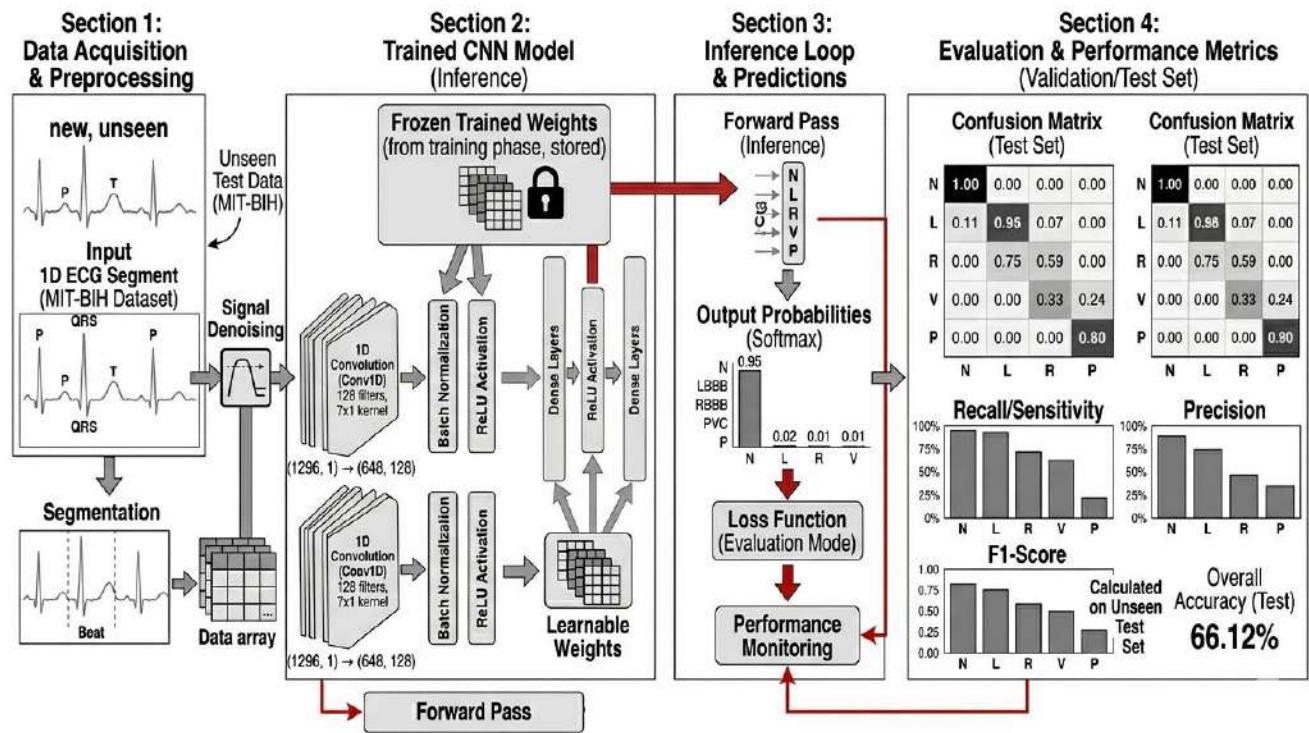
Section 1:
Data Acquisition & Preprocessing

new, unseen

P T

Unseen Test Data (MIT-BIH)

Input
1D ECG Segment
(MIT-BIH Dataset)

P QRS P
P T
QRS

Signal Denoising

Segmentation

Beat

Data array

Section 2:
Trained CNN Model
(Inference)

Frozen Trained Weights
(from training phase, stored)

1D Convolution (Conv1D) 128 filters, 7x1 kernel

Batch Normalization

ReLU Activation

Dense Layers

ReLU Activation

Dense Layers

(1296, 1) → (648, 128)

1D Convolution (Conv1D) 128 filters, 7x1 kernel

Batch Normalization

ReLU Activation

Learnable Weights

(1296, 1) → (648, 128)

Forward Pass

Section 3:
Inference Loop & Predictions

Forward Pass
(Inference)

N
L
R
V
P

Output Probabilities
(Softmax)

N
LBBB
RBBB
PVC
P

0.95
0.02 0.01 0.01
N L R V

Loss Function
(Evaluation Mode)

Performance Monitoring

Section 4:
Evaluation & Performance Metrics
(Validation/Test Set)

Confusion Matrix
(Test Set)

| | N | L | R | P |
|---|---|---|---|---|
| N | 1.00 | 0.00 | 0.00 | 0.00 |
| L | 0.11 | 0.95 | 0.07 | 0.00 |
| R | 0.00 | 0.75 | 0.59 | 0.00 |
| V | 0.00 | 0.00 | 0.33 | 0.24 |
| P | 0.00 | 0.00 | 0.00 | 0.80 |

Confusion Matrix
(Test Set)

| | N | L | R | P |
|---|---|---|---|---|
| N | 1.00 | 0.00 | 0.00 | 0.00 |
| L | 0.11 | 0.98 | 0.07 | 0.00 |
| R | 0.00 | 0.75 | 0.59 | 0.00 |
| V | 0.00 | 0.00 | 0.33 | 0.24 |
| P | 0.00 | 0.00 | 0.00 | 0.90 |

Recall/Sensitivity
100% 75% 50% 25% 0%
N L R V P

Precision
100% 75% 50% 25% 0%
N L R P

F1-Score
1.00 0.75 0.50 0.25 0.00
N L R V P

Calculated on Unseen Test Set

Overall Accuracy (Test)
66.12%